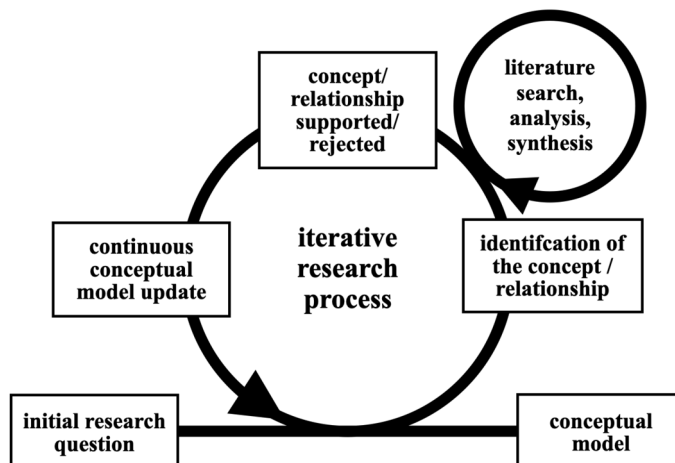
concept/ relationship supported/ rejected

literature search, analysis, synthesis

continuous conceptual model update

iterative research process

identifcation of the concept / relationship

initial research question

conceptual model